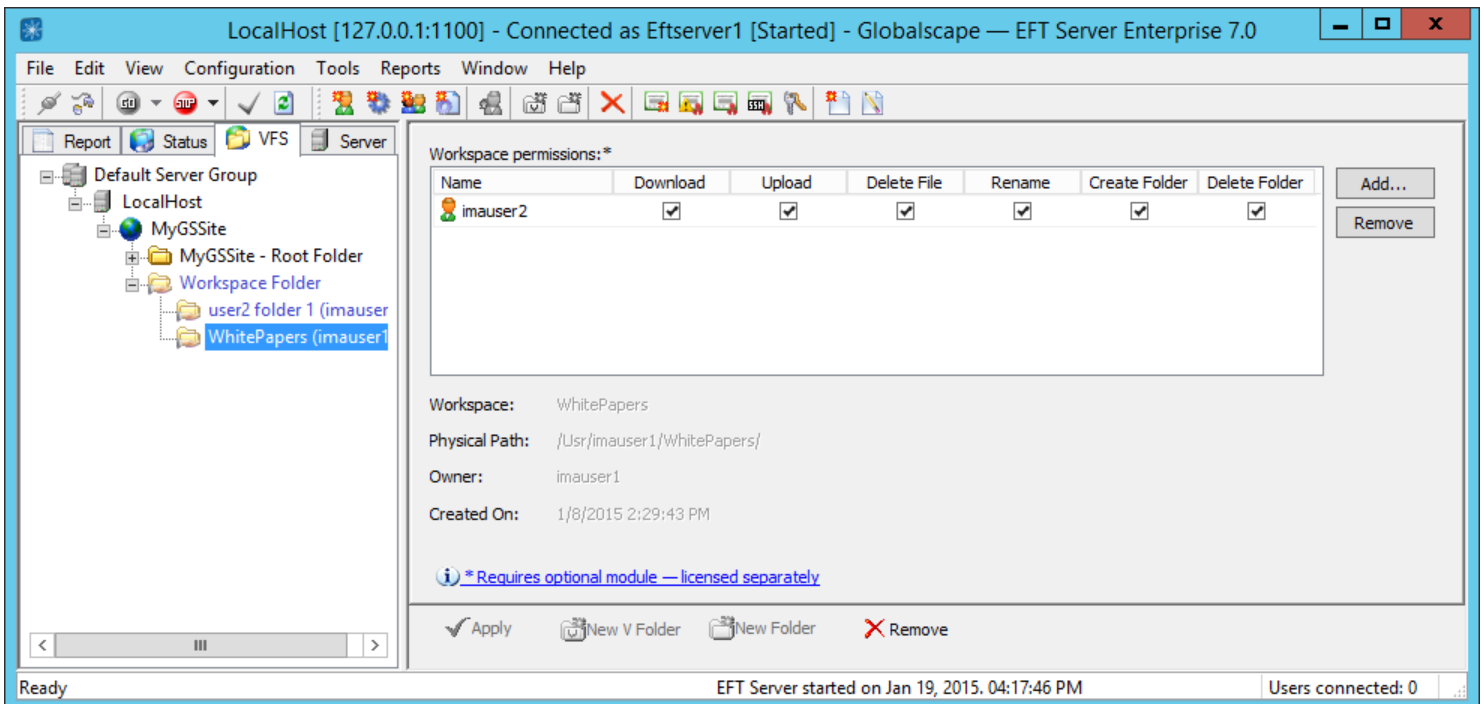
LocalHost [127.0.0.1:1100] - Connected as Eftserver1 [Started] - Globalscape — EFT Server Enterprise 7.0

File Edit View Configuration Tools Reports Window Help

Report Status VFS Server

Default Server Group
LocalHost
MyGSSite
MyGSSite - Root Folder
Workspace Folder
user2 folder 1 (imauser
WhitePapers (imauser1

Workspace permissions:*

| Name | Download | Upload | Delete File | Rename | Create Folder | Delete Folder |
|---|---|---|---|---|---|---|
| imauser2 | ✔ | ✔ | ✔ | ✔ | ✔ | ✔ |

Add...
Remove

Workspace: WhitePapers
Physical Path: /Usr/imauser1/WhitePapers/
Owner: imauser1
Created On: 1/8/2015 2:29:43 PM

* Requires optional module — licensed separately

Apply New V Folder New Folder Remove

Ready EFT Server started on Jan 19, 2015. 04:17:46 PM Users connected: 0